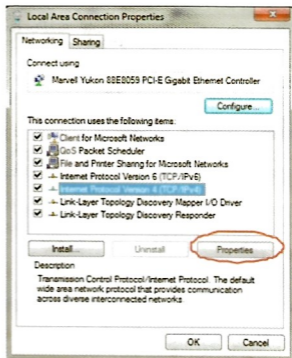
Local Area Connection Properties

Networking | Sharing

Connect using:

Marvell Yukon 88E8059 PCI-E Gigabit Ethernet Controller

Configure...

This connection uses the following items:

Client for Microsoft Networks
QoS Packet Scheduler
File and Printer Sharing for Microsoft Networks
Internet Protocol Version 6 (TCP/IPv6)
Internet Protocol Version 4 (TCP/IPv4)
Link-Layer Topology Discovery Mapper I/O Driver
Link-Layer Topology Discovery Responder

Install... | Uninstall | Properties

Description

Transmission Control Protocol/Internet Protocol. The default wide area network protocol that provides communication across diverse interconnected networks.

OK | Cancel